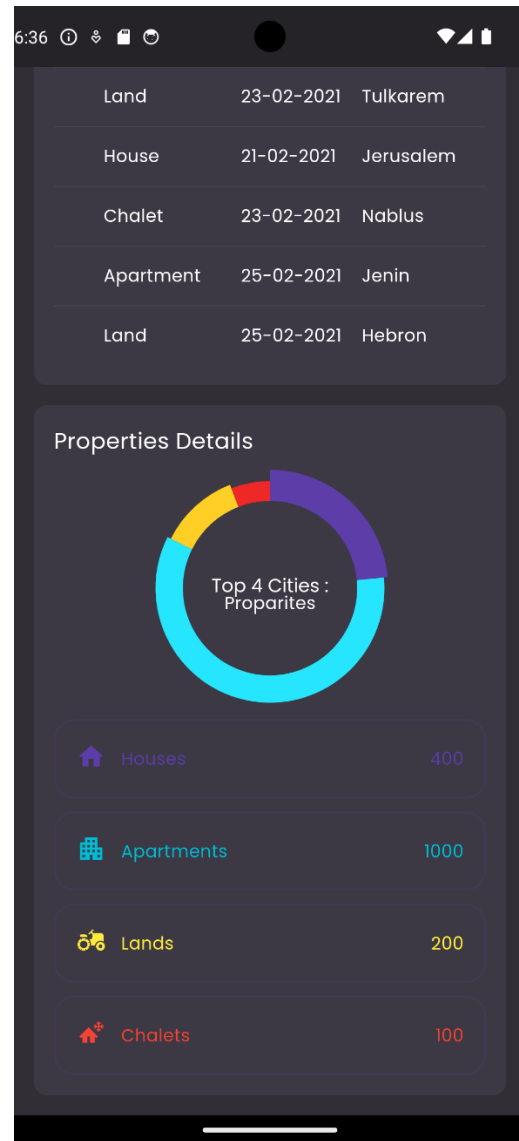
6:36

| Land | 23-02-2021 | Tulkarem |
|---|---|---|
| House | 21-02-2021 | Jerusalem |
| Chalet | 23-02-2021 | Nablus |
| Apartment | 25-02-2021 | Jenin |
| Land | 25-02-2021 | Hebron |

Properties Details

Top 4 Cities : Proparites

Houses 400

Apartments 1000

Lands 200

Chalets 100